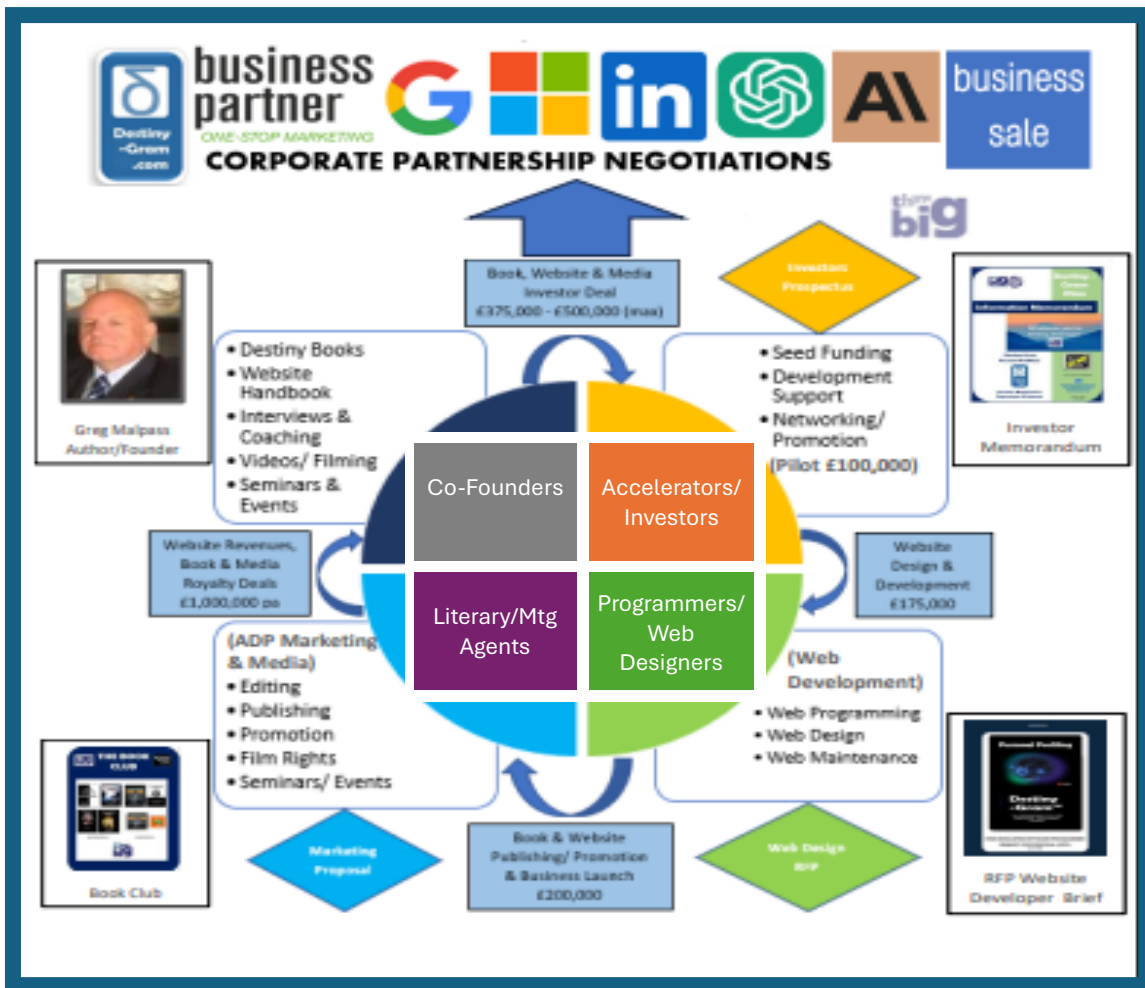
Destiny-Gram.com

business partner
ONE-STOP MARKETING

AI

business sale

CORPORATE PARTNERSHIP NEGOTIATIONS

big

Book, Website & Media Investor Deal £375,000 - £500,000 (max)

Investor Prospectus

Greg Malpass Author/Founder

• Destiny Books
• Website Handbook
• Interviews & Coaching
• Videos/ Filming
• Seminars & Events

• Seed Funding
• Development Support
• Networking/ Promotion
(Pilot £100,000)

Investor Memorandum

Co-Founders

Accelerators/ Investors

Literary/Mtg Agents

Programmers/ Web Designers

Website Revenues, Book & Media Royalty Deals £1,000,000 pa

Website Design & Development £175,000

(ADP Marketing & Media)
• Editing
• Publishing
• Promotion
• Film Rights
• Seminars/ Events

(Web Development)
• Web Programming
• Web Design
• Web Maintenance

THE BOOK CLUB

Book Club

Marketing Proposal

Book & Website Publishing/ Promotion & Business Launch £200,000

Web Design RFP

Destiny

RFP Website Developer Brief